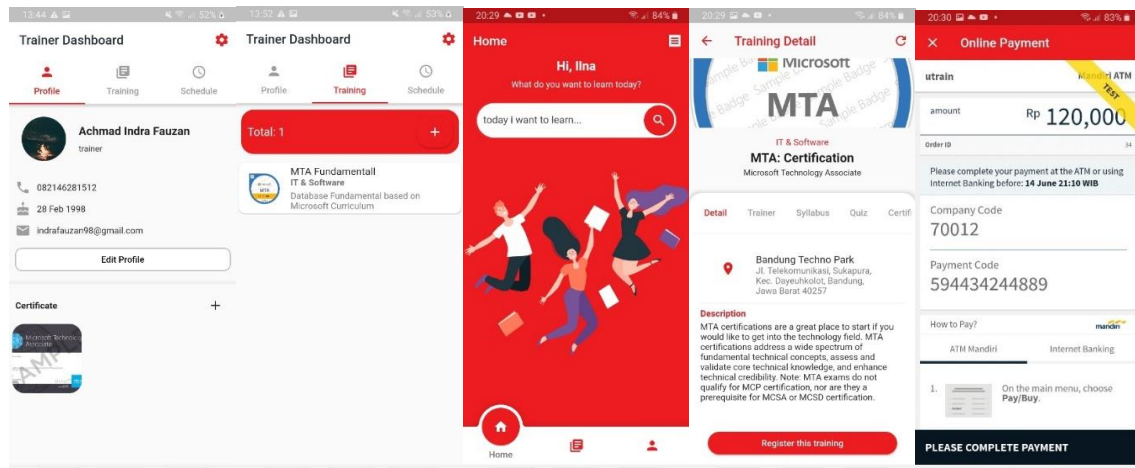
13:44 52%

Trainer Dashboard

Profile Training Schedule

Achmad Indra Fauzan
trainer

082146281512
28 Feb 1998
indrafauzan98@gmail.com

Edit Profile

Certificate +

13:52 53%

Trainer Dashboard

Profile Training Schedule

Total: 1 +

MTA Fundamentall
IT & Software
Database Fundamental based on Microsoft Curriculum

20:29 84%

Home

Hi, Ilna
What do you want to learn today?

today i want to learn...

Home

20:29 84%

Training Detail

Microsoft
MTA

IT & Software
MTA: Certification
Microsoft Technology Associate

Detail Trainer Syllabus Quiz Certifi

Bandung Techno Park
Jl. Telekomunikasi, Sukapura, Kec. Dayeuhkolot, Bandung, Jawa Barat 40257

Description
MTA certifications are a great place to start if you would like to get into the technology field. MTA certifications address a wide spectrum of fundamental technical concepts, assess and validate core technical knowledge, and enhance technical credibility. Note: MTA exams do not qualify for MCP certification, nor are they a prerequisite for MCSA or MCSD certification.

Register this training

20:30 83%

Online Payment

utrain Mandiri ATM
TEST

amount Rp 120,000

Order ID

Please complete your payment at the ATM or using Internet Banking before: 14 June 21:10 WIB

Company Code
70012

Payment Code
594434244889

How to Pay? mandiri

ATM Mandiri Internet Banking

1. On the main menu, choose Pay/Buy.

PLEASE COMPLETE PAYMENT